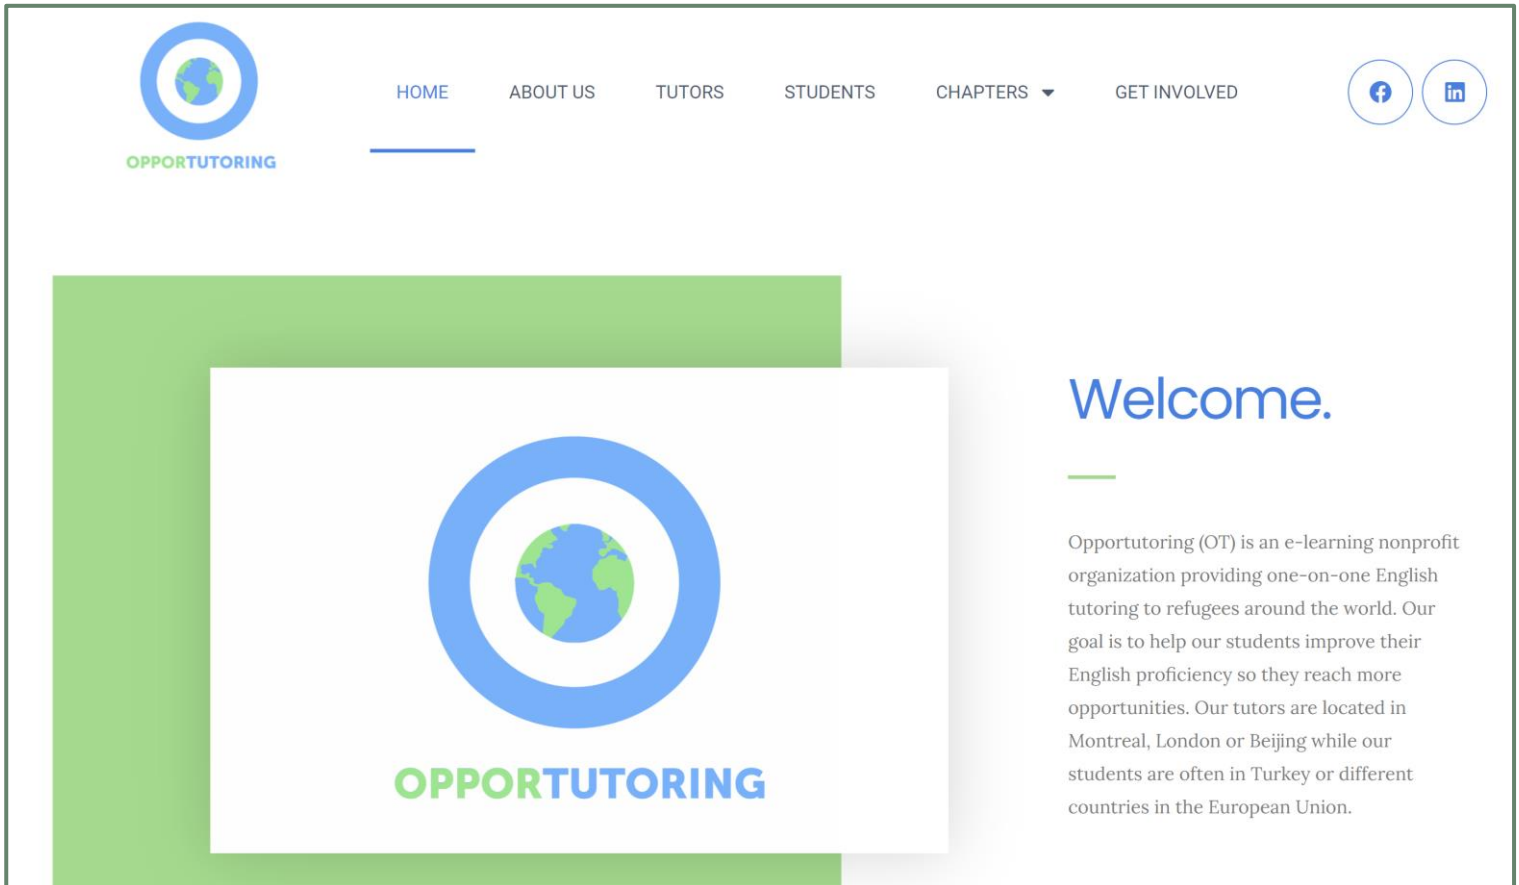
OPPORTUTORING

HOME ABOUT US TUTORS STUDENTS CHAPTERS GET INVOLVED

OPPORTUTORING

Welcome.

Opportutoring (OT) is an e-learning nonprofit organization providing one-on-one English tutoring to refugees around the world. Our goal is to help our students improve their English proficiency so they reach more opportunities. Our tutors are located in Montreal, London or Beijing while our students are often in Turkey or different countries in the European Union.